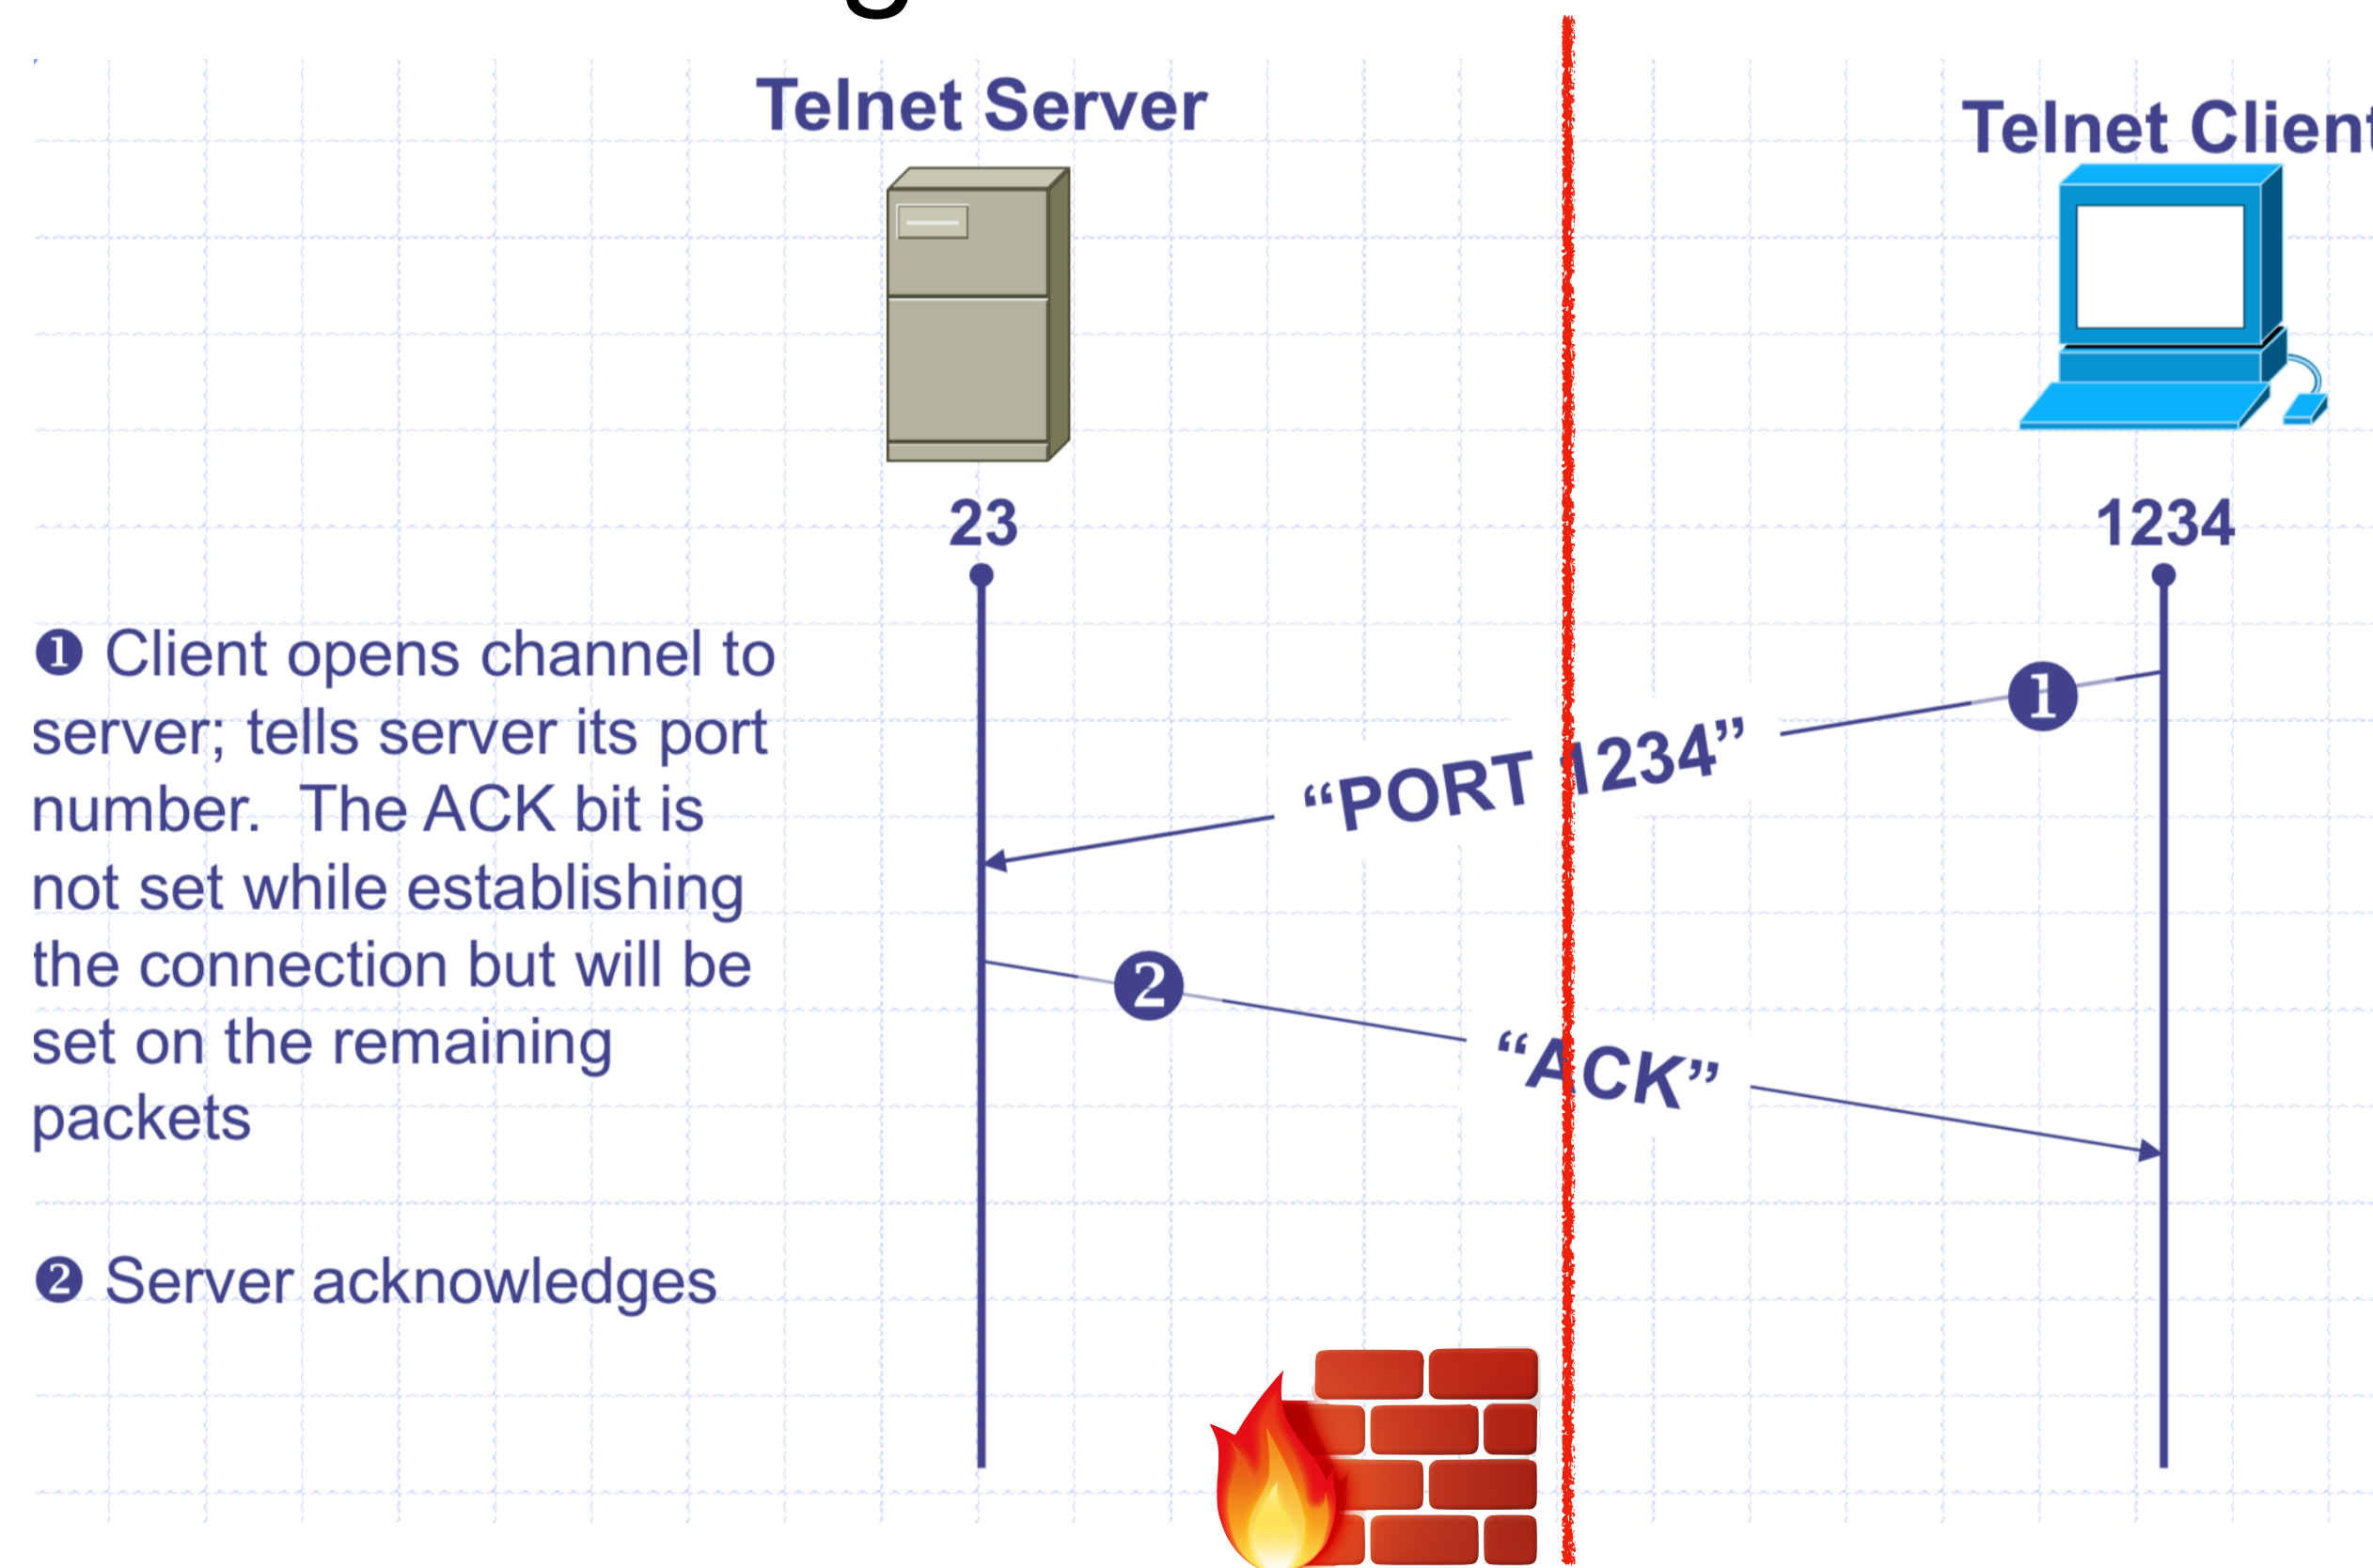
Telnet Server

Telnet Client

23

1234

❶ Client opens channel to server; tells server its port number. The ACK bit is not set while establishing the connection but will be set on the remaining packets

❷ Server acknowledges

❶

"PORT 1234"

❷

"ACK"